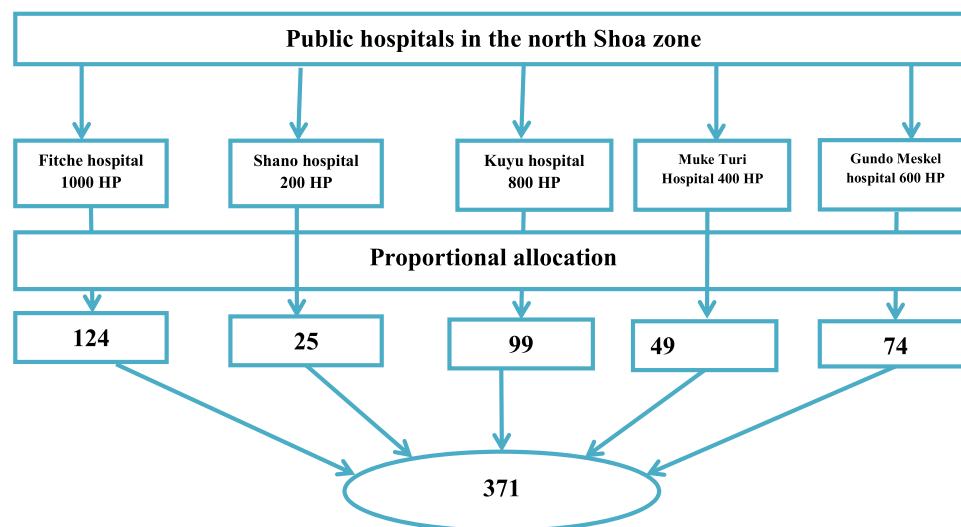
Public hospitals in the north Shoa zone

Fitche hospital 1000 HP

Shano hospital 200 HP

Kuyu hospital 800 HP

Muke Turi Hospital 400 HP

Gundo Meskel hospital 600 HP

Proportional allocation

124

25

99

49

74

371